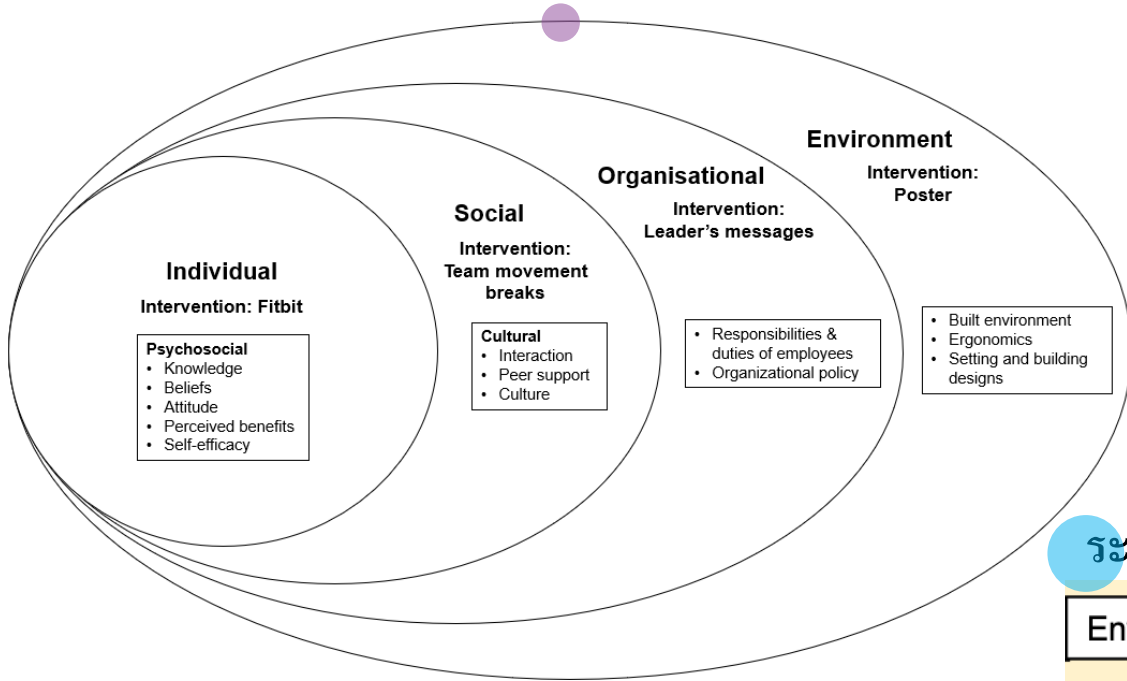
Environment

Intervention: Poster

Organisational

Intervention: Leader's messages

Social

Intervention: Team movement breaks

Individual

Intervention: Fitbit

Psychosocial
- Knowledge
- Beliefs
- Attitude
- Perceived benefits
- Self-efficacy

Cultural
- Interaction
- Peer support
- Culture

- Responsibilities & duties of employees
- Organizational policy

- Built environment
- Ergonomics
- Setting and building designs

ระ

En